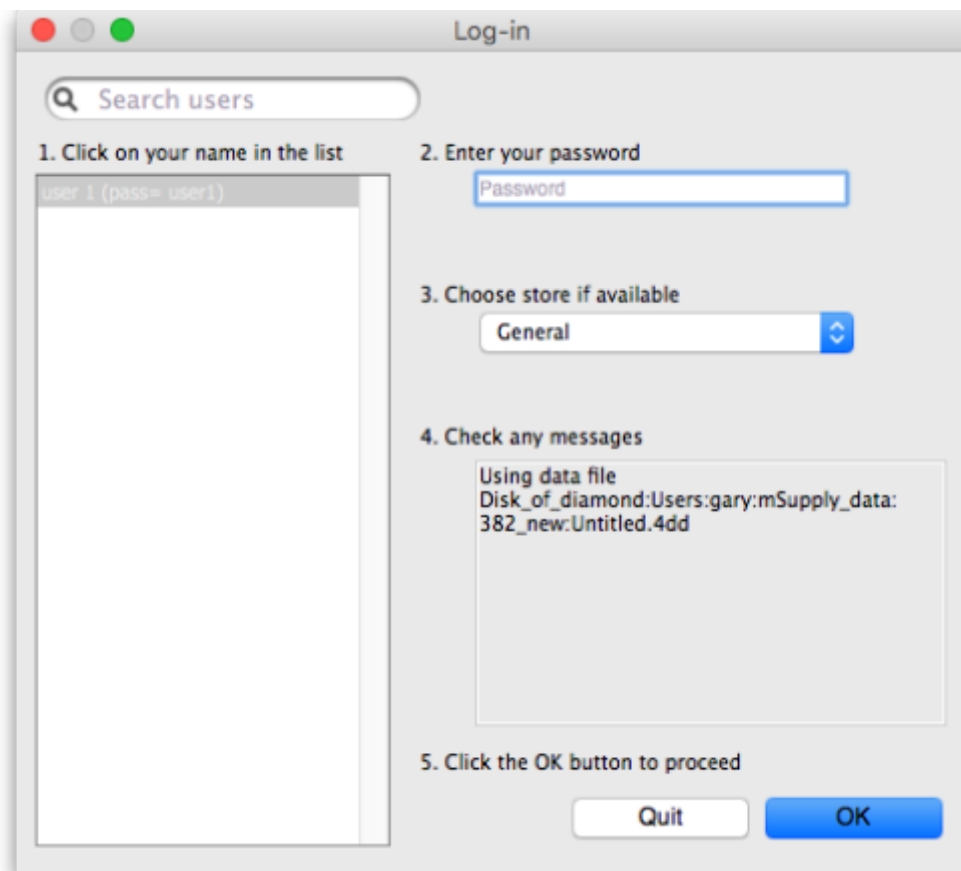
Log-in

Search users

1. Click on your name in the list

user 1 (pass= user1)

2. Enter your password

Password

3. Choose store if available

General

4. Check any messages

Using data file Disk_of_diamond:Users:gary:mSupply_data:382_new:Untitled.4dd

5. Click the OK button to proceed

Quit

OK